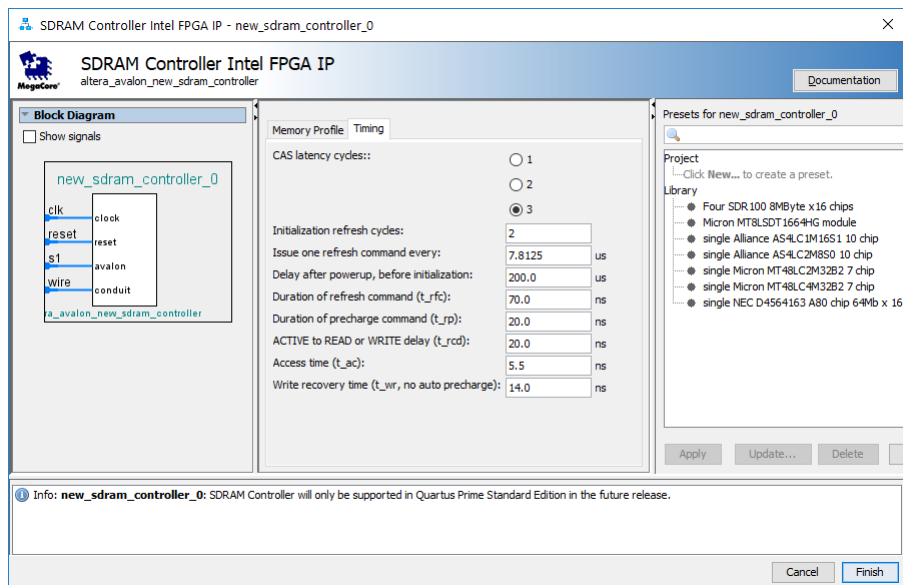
SDRAM Controller Intel FPGA IP - new_sdram_controller_0

MegaCore

SDRAM Controller Intel FPGA IP
altera_avalon_new_sdram_controller

Documentation

Block Diagram

Show signals

new_sdram_controller_0

clk
clock
reset
reset
s1
avalon
wire
conduit
ra_avalon_new_sdram_controller

Memory Profile
Timing

CAS latency cycles::
1
2
3

Initialization refresh cycles: 2
Issue one refresh command every: 7.8125 us
Delay after powerup, before initialization: 200.0 us
Duration of refresh command (t_rfc): 70.0 ns
Duration of precharge command (t_rp): 20.0 ns
ACTIVE to READ or WRITE delay (t_rcd): 20.0 ns
Access time (t_ac): 5.5 ns
Write recovery time (t_wr, no auto precharge): 14.0 ns

Presets for new_sdram_controller_0

Project
Click New... to create a preset.
Library
Four SDR100 8MByte x16 chips
Micron MT8LSDT1664HG module
single Alliance AS4LC1M16S1 10 chip
single Alliance AS4LC2M8S0 10 chip
single Micron MT48LC2M32B2 7 chip
single Micron MT48LC4M32B2 7 chip
single NEC D4564163 A80 chip 64Mb x 16

Apply
Update...
Delete

Info: new_sdram_controller_0: SDRAM Controller will only be supported in Quartus Prime Standard Edition in the future release.

Cancel
Finish